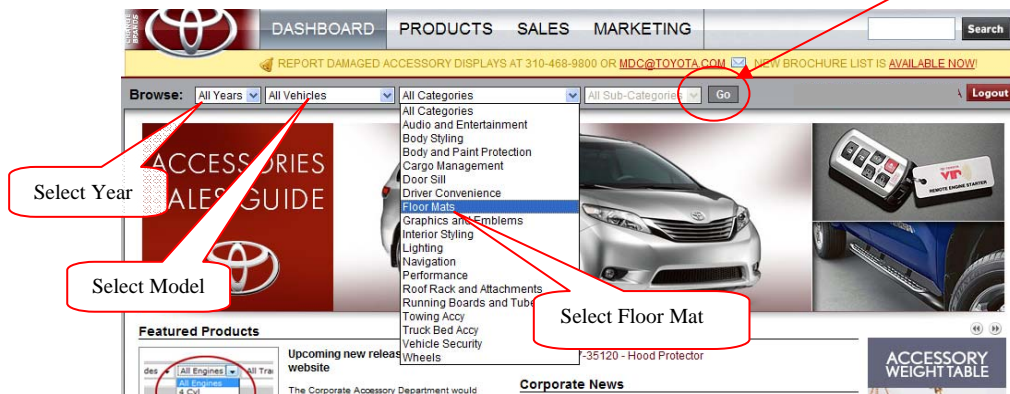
TOYOTA BRANDS

DASHBOARD PRODUCTS SALES MARKETING

Search

REPORT DAMAGED ACCESSORY DISPLAYS AT 310-468-9800 OR MDC@TOYOTA.COM NEW BROCHURE LIST IS AVAILABLE NOW!

Browse: All Years All Vehicles All Categories All Sub-Categories Go

Logout

All Categories
Audio and Entertainment
Body Styling
Body and Paint Protection
Cargo Management
Door Sill
Driver Convenience
Floor Mats
Graphics and Emblems
Interior Styling
Lighting
Navigation
Performance
Roof Rack and Attachments
Running Boards and Tube
Towing Accy
Truck Bed Accy
Vehicle Security
Wheels

ACCESSORIES SALES GUIDE

Select Year

Select Model

Select Floor Mat

VIP

REMOTE ENGINE STARTER

Featured Products

All Engines
All Engines
4 Cyl

Upcoming new releas
website

The Corporate Accessory Department would

7-35120 - Hood Protector

Corporate News

ACCESSORY WEIGHT TABLE